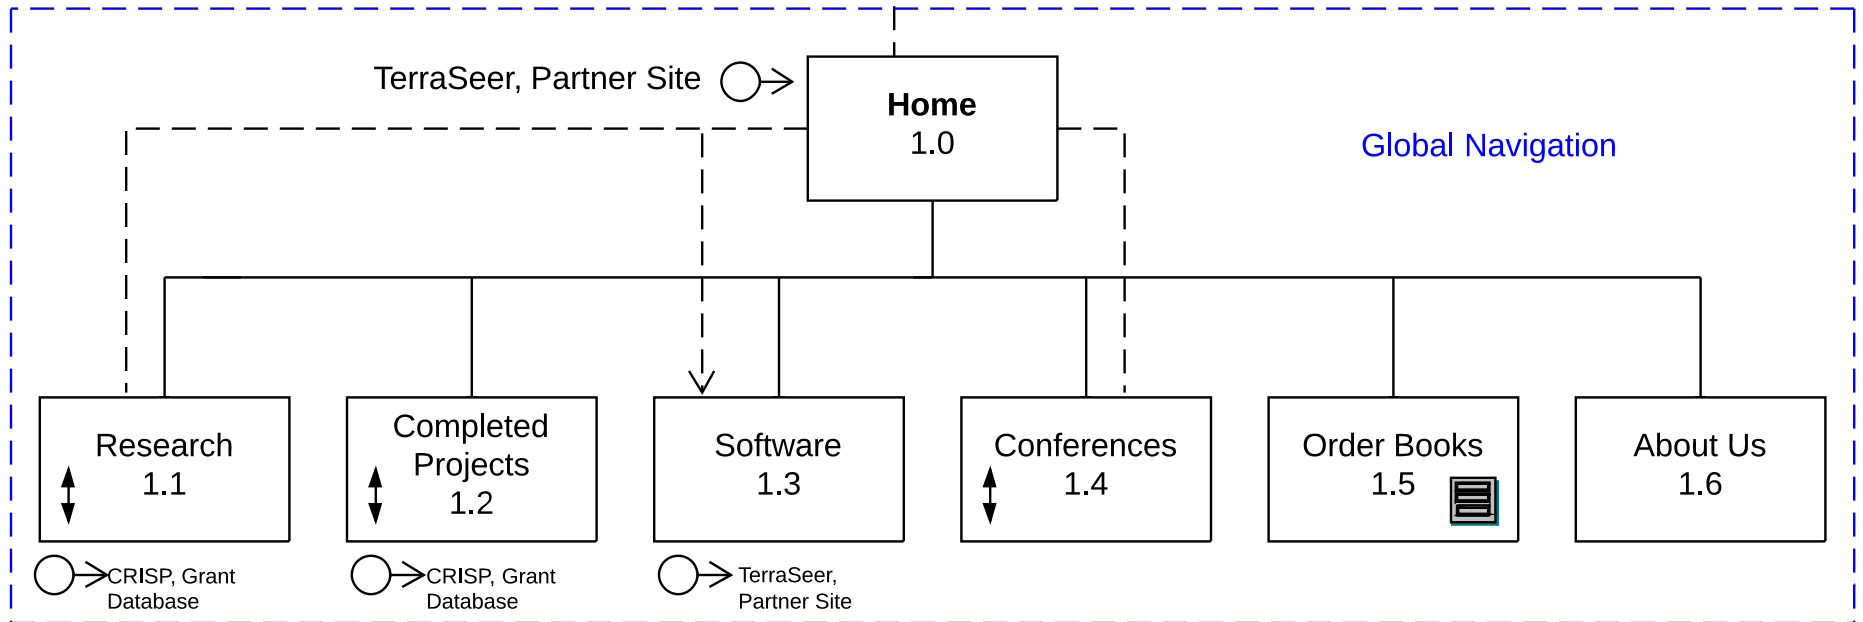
TerraSeer, Partner Site

Home
1.0

Global Navigation

Research
1.1

Completed Projects
1.2

Software
1.3

Conferences
1.4

Order Books
1.5

About Us
1.6

CRISP, Grant Database

CRISP, Grant Database

TerraSeer, Partner Site